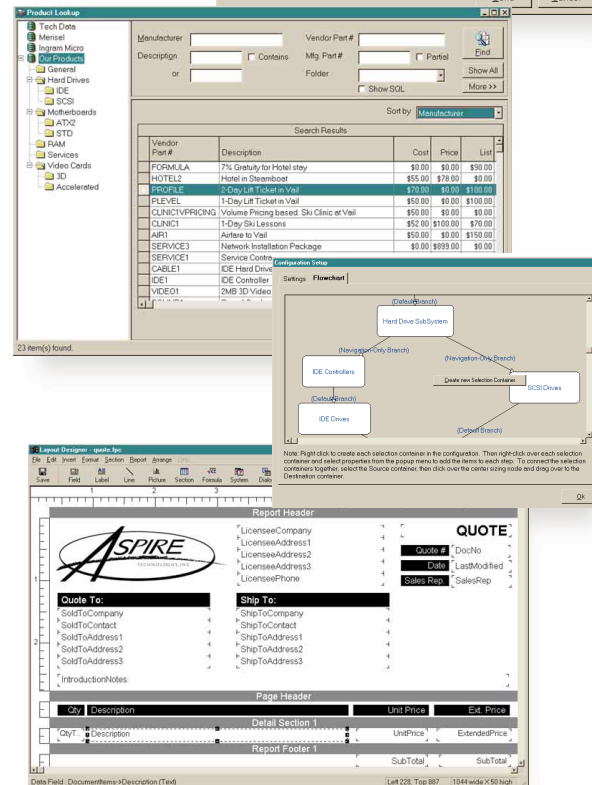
Product Lookup

Tech Data
Merisel
Ingram Micro
Our Products
General
Hard Drives
IDE
SCSI
Motherboards
ATX2
STD
RAM
Services
Video Cards
3D
Accelerated

Manufacturer
Description
Contains
or
Vendor Part #
Mfg. Part #
Partial
Folder
Show SQL
Find
Show All
More >>

Sort by Manufacturer

Search Results

| Vendor Part # | Description | Cost | Price | List |
|---|---|---|---|---|
| FORMULA | 7% Gratuity for Hotel stay | $0.00 | $0.00 | $90.00 |
| HOTEL2 | Hotel in Steamboat | $55.00 | $78.00 | $0.00 |
| PROFILE | 2-Day Lift Ticket in Vail | $70.00 | $0.00 | $100.00 |
| PLEVEL | 1-Day Lift Ticket in Vail | $50.00 | $0.00 | $100.00 |
| CLINIC1VPRICING | Volume Pricing based. Ski Clinic at Vail | $50.00 | $0.00 | $0.00 |
| CLINIC1 | 1-Day Ski Lessons | $52.00 | $100.00 | $70.00 |
| AIR1 | Airfare to Vail | $50.00 | $0.00 | $150.00 |
| SERVICE3 | Network Installation Package | $0.00 | $899.00 | $0.00 |
| SERVICE1 | Service Contra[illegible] | | | |
| CABLE1 | IDE Hard Drive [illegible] | | | |
| IDE1 | IDE Controller | | | |
| VIDEO1 | 2MB 3D Video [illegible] | | | |

23 item(s) found.

Configuration Setup
Settings Flowchart

(Default Branch)
Hard Drive SubSystem
(Navigation-Only Branch)
(Navigation-Only Branch)
IDE Controllers
Create new Selection Container
SCSI Drives
(Default Branch)
IDE Drives
(Default Branch)

Note: Right click to create each selection container in the configuration. Then right-click over each selection container and select properties from the popup menu to add the items to each step. To connect the selection containers together, select the Source container, then click over the center sizing node and drag over to the Destination container.

OK

Layout Designer - quote.fpc
File Edit Insert Format Section Report Arrange Help
Save Field Label Line Picture Section Formula System Dialo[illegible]

Report Header
ASPIRE TECHNOLOGIES, INC.
LicenseeCompany
LicenseeAddress1
LicenseeAddress2
LicenseeAddress3
LicenseePhone
QUOTE
Quote # DocNo
Date LastModified
Sales Rep. SalesRep
Quote To:
SoldToCompany
SoldToContact
SoldToAddress1
SoldToAddress2
SoldToAddress3
Ship To:
ShipToCompany
ShipToContact
ShipToAddress1
ShipToAddress2
ShipToAddress3
IntroductionNotes
Page Header
Qty Description Unit Price Ext. Price
Detail Section 1
QtyT.. Description UnitPrice ExtendedPrice
Report Footer 1
SubTotal SubTotal

Data Field : DocumentItems->Description (Text)
Left 228, Top 887 1044 wide X 50 high